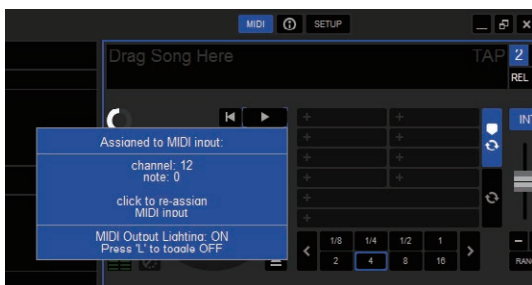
MIDI SETUP

Drag Song Here

TAP 2

REL

INT

Assigned to MIDI input:

channel: 12
note: 0

click to re-assign MIDI input

MIDI Output Lighting: ON
Press 'L' to toggle OFF

1/8 1/4 1/2 1

2 4 8 16

RAN